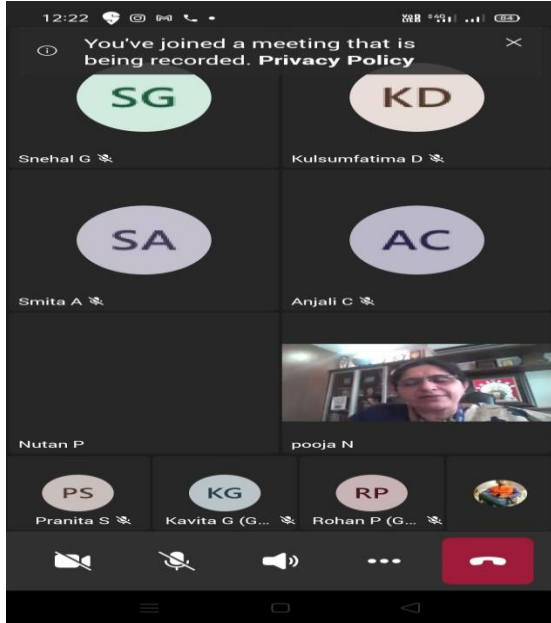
12:22

64

You've joined a meeting that is being recorded. Privacy Policy

SG

Snehal G

KD

Kulsumfatima D

SA

Smita A

AC

Anjali C

Nutan P

pooja N

PS

Pranita S

KG

Kavita G (G...

RP

Rohan P (G...